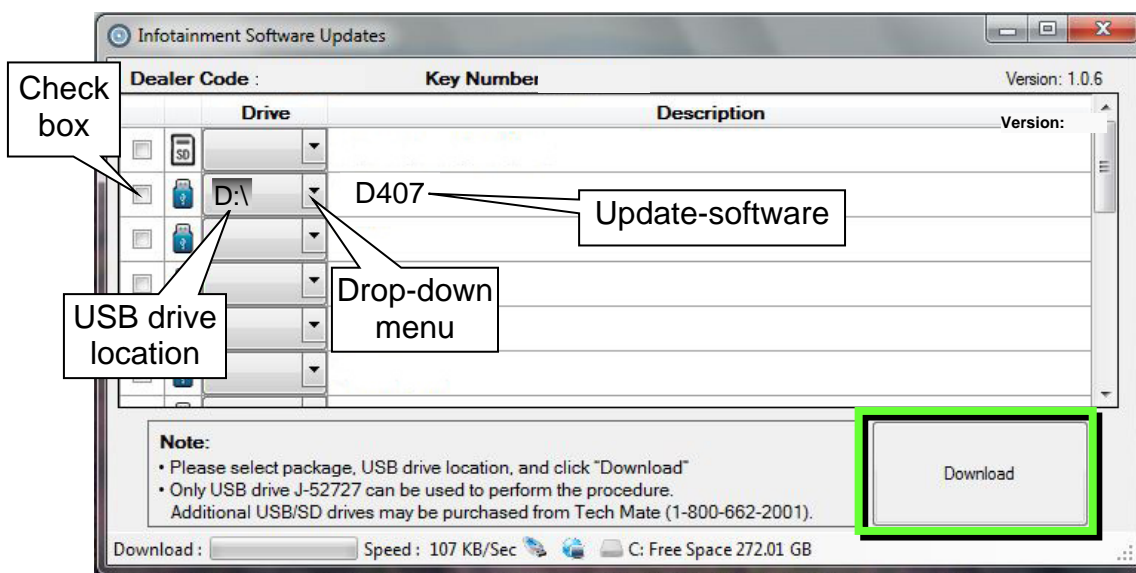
Infotainment Software Updates

Dealer Code :

Key Number

Version: 1.0.6

Check box

Drive

Description

Version:

D:\

D407

Update-software

USB drive location

Drop-down menu

Note:
• Please select package, USB drive location, and click "Download"
• Only USB drive J-52727 can be used to perform the procedure.
Additional USB/SD drives may be purchased from Tech Mate (1-800-662-2001).

Download

Download :

Speed : 107 KB/Sec

C: Free Space 272.01 GB